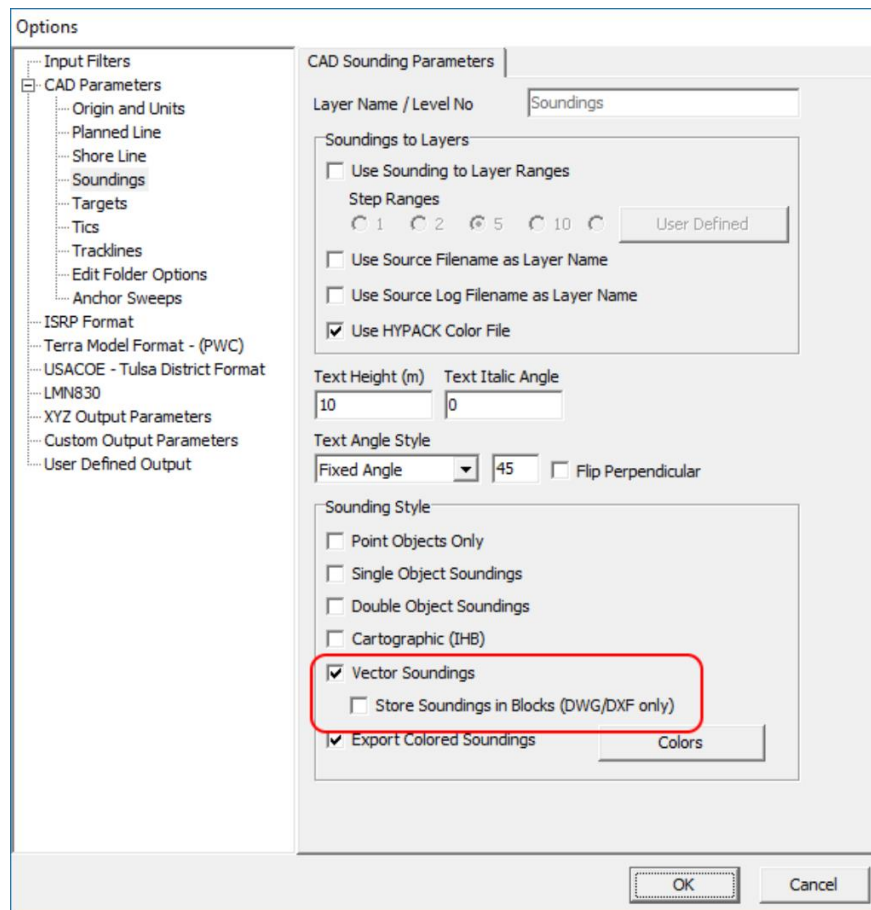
Options

Input Filters
CAD Parameters
Origin and Units
Planned Line
Shore Line
Soundings
Targets
Tics
Tracklines
Edit Folder Options
Anchor Sweeps
ISRP Format
Terra Model Format - (PWC)
USACOE - Tulsa District Format
LMN830
XYZ Output Parameters
Custom Output Parameters
User Defined Output

CAD Sounding Parameters

Layer Name / Level No
Soundings

Soundings to Layers
Use Sounding to Layer Ranges
Step Ranges
1 2 5 10
User Defined
Use Source Filename as Layer Name
Use Source Log Filename as Layer Name
Use HYPACK Color File

Text Height (m)
10
Text Italic Angle
0

Text Angle Style
Fixed Angle
45
Flip Perpendicular

Sounding Style
Point Objects Only
Single Object Soundings
Double Object Soundings
Cartographic (IHB)
Vector Soundings
Store Soundings in Blocks (DWG/DXF only)
Export Colored Soundings
Colors

OK
Cancel